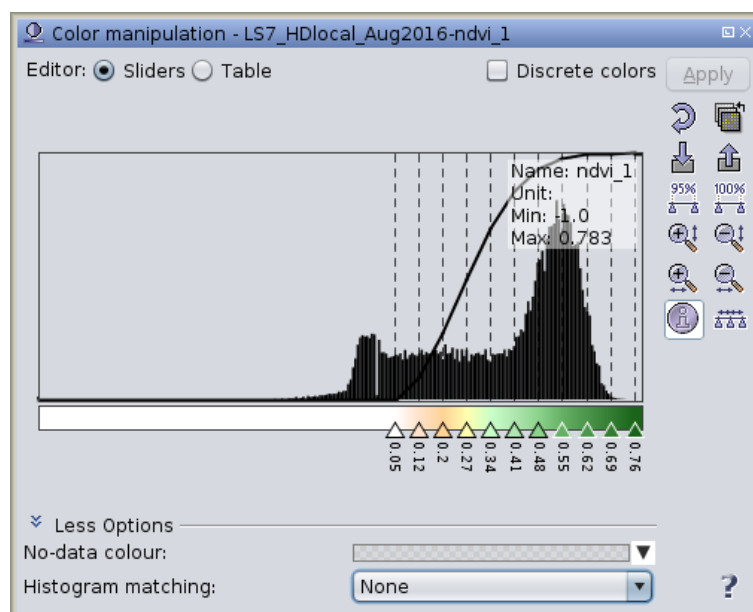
Color manipulation - LS7_HDlocal_Aug2016-ndvi_1

Editor: Sliders Table

Discrete colors

Apply

95%

100%

Name: ndvi_1
Unit:
Min: -1.0
Max: 0.783

0.05
0.12
0.2
0.27
0.34
0.41
0.48
0.55
0.62
0.69
0.76

Less Options

No-data colour:

Histogram matching:

None

?